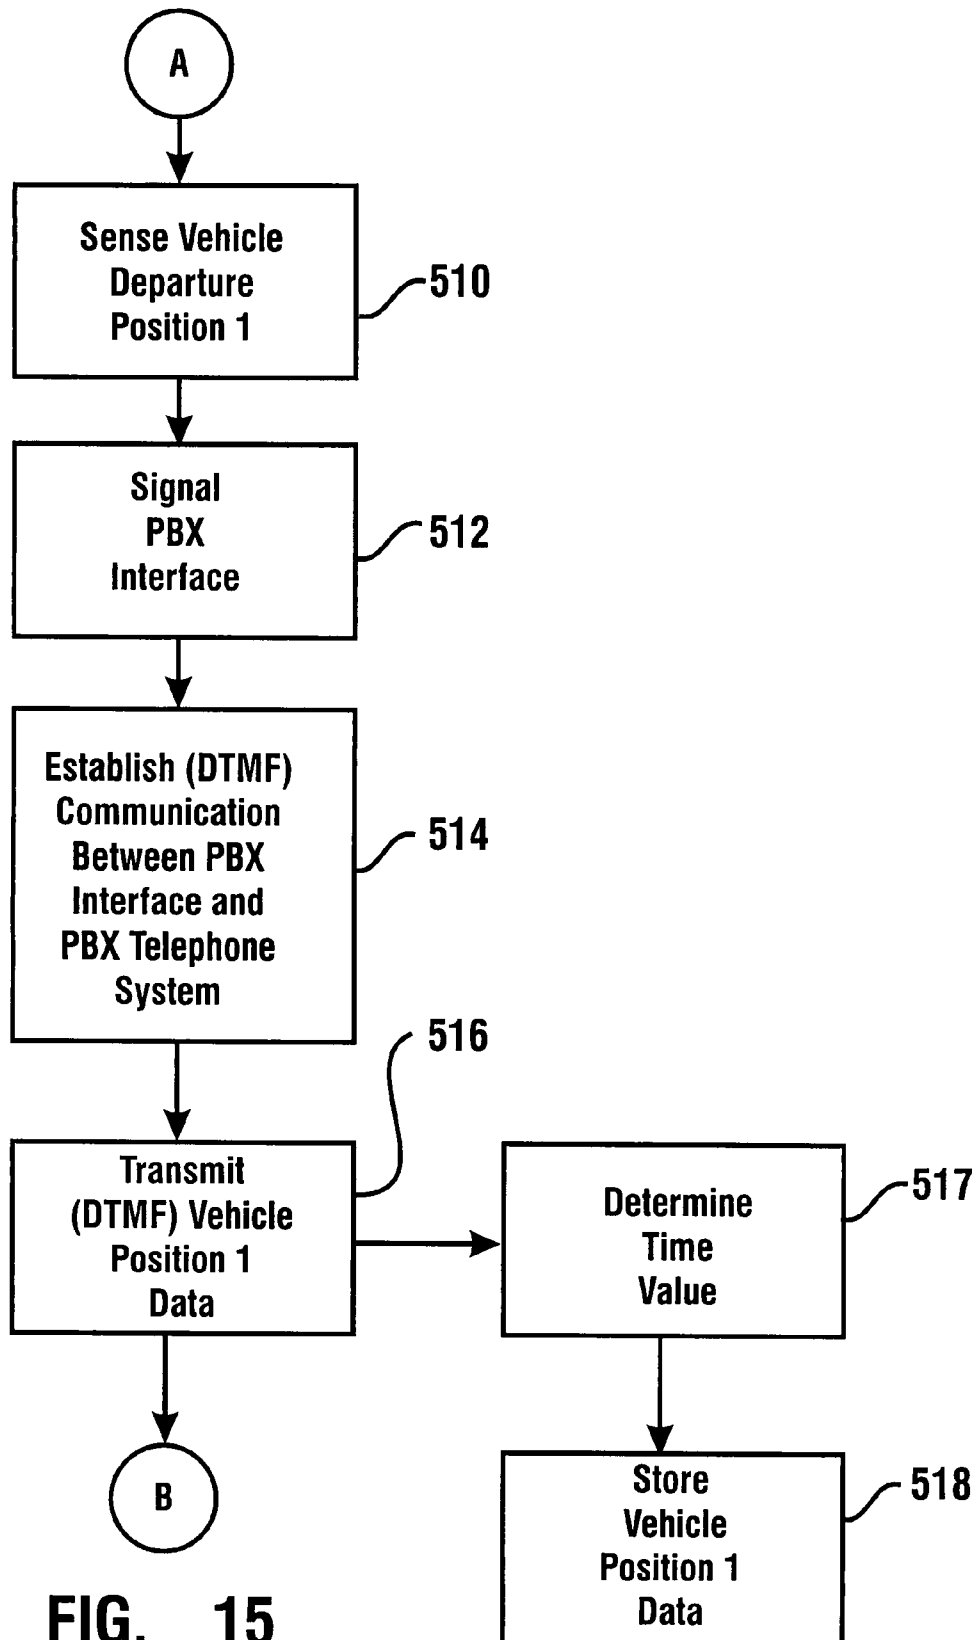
A

Sense Vehicle Departure Position 1

510

Signal PBX Interface

512

Establish (DTMF) Communication Between PBX Interface and PBX Telephone System

514

516

Transmit (DTMF) Vehicle Position 1 Data

Determine Time Value

517

B

Store Vehicle Position 1 Data

518

FIG. 15